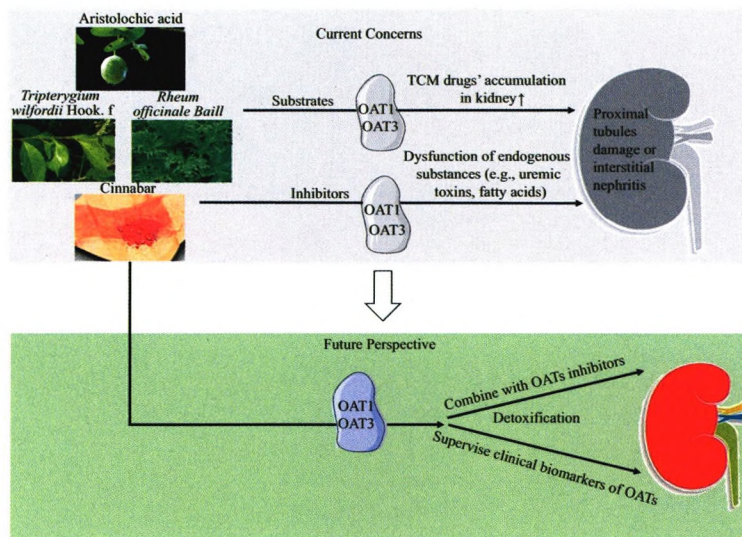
Aristolochic acid

Current Concerns

*Tripterygium wilfordii* Hook. f

*Rheum officinale Baill*

Substrates

OAT1
OAT3

TCM drugs' accumulation in kidney↑

Proximal tubules damage or interstitial nephritis

Dysfunction of endogenous substances (e.g., uremic toxins, fatty acids)

Cinnabar

Inhibitors

OAT1
OAT3

Future Perspective

OAT1
OAT3

Combine with OATs inhibitors

Detoxification

Supervise clinical biomarkers of OATs